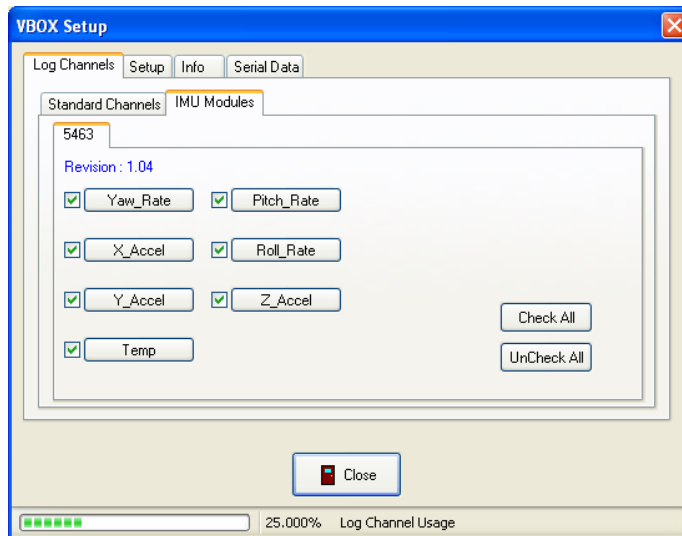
VBOX Setup

Log Channels | Setup | Info | Serial Data

Standard Channels | IMU Modules

5463

Revision : 1.04

Yaw_Rate
Pitch_Rate
X_Accel
Roll_Rate
Y_Accel
Z_Accel
Temp

Check All
UnCheck All

Close

25.000% Log Channel Usage